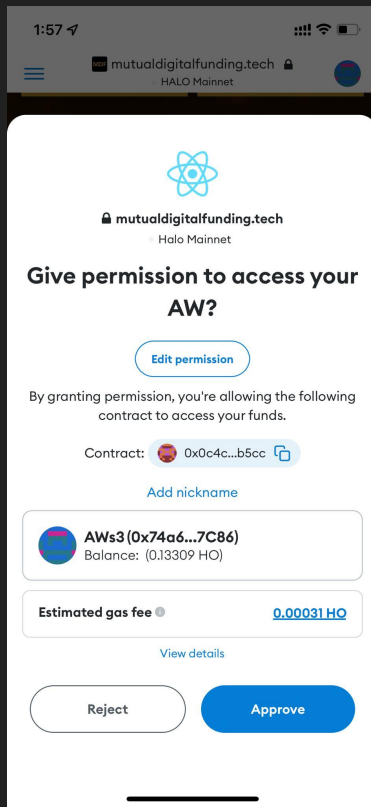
1:57

mutualdigitalfunding.tech
HALO Mainnet

mutualdigitalfunding.tech
Halo Mainnet

Give permission to access your AW?

Edit permission

By granting permission, you're allowing the following contract to access your funds.

Contract: 0x0c4c...b5cc

Add nickname

AWs3 (0x74a6...7C86)
Balance: (0.13309 HO)

Estimated gas fee 0.00031 HO

View details

Reject

Approve